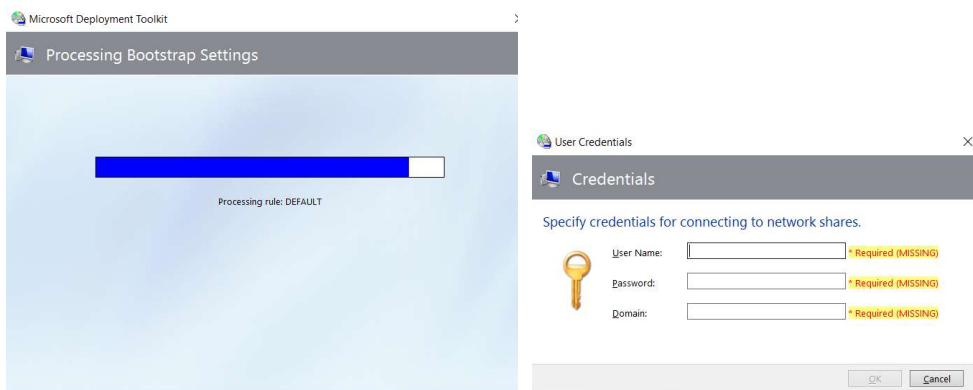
Microsoft Deployment Toolkit

Processing Bootstrap Settings

Processing rule: DEFAULT

User Credentials

Credentials

Specify credentials for connecting to network shares.

User Name: * Required (MISSING)

Password: * Required (MISSING)

Domain: * Required (MISSING)

OK Cancel